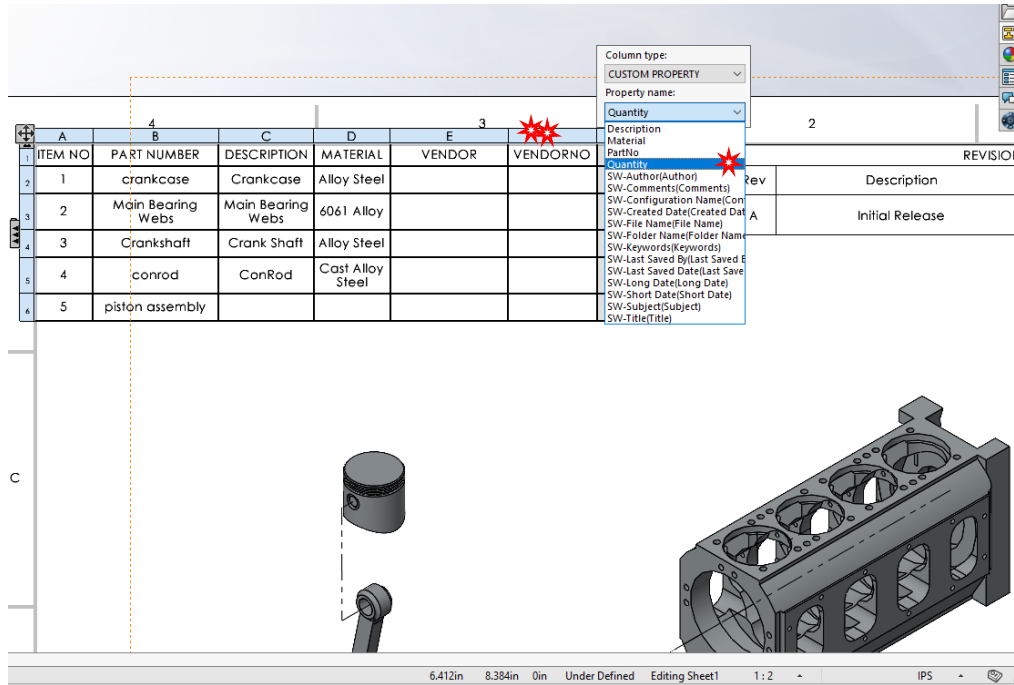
4 3 2

| | A | B | C | D | E | F |
|---|---|---|---|---|---|---|
| 1 | ITEM NO | PART NUMBER | DESCRIPTION | MATERIAL | VENDOR | VENDORNO |
| 2 | 1 | crankcase | Crankcase | Alloy Steel | | |
| 3 | 2 | Main Bearing Webs | Main Bearing Webs | 6061 Alloy | | |
| 4 | 3 | Crankshaft | Crank Shaft | Alloy Steel | | |
| 5 | 4 | conrod | ConRod | Cast Alloy Steel | | |
| 6 | 5 | piston assembly | | | | |

Column type:
CUSTOM PROPERTY
Property name:
Quantity
Description
Material
PartNo
Quantity
SW-Author(Author)
SW-Comments(Comments)
SW-Configuration Name(Con
SW-Created Date(Created Dat
SW-File Name(File Name)
SW-Folder Name(Folder Nam
SW-Keywords(Keywords)
SW-Last Saved By(Last Saved E
SW-Last Saved Date(Last Save
SW-Long Date(Long Date)
SW-Short Date(Short Date)
SW-Subject(Subject)
SW-Title(Title)

REVISIO

| Rev | Description |
|---|---|
| A | Initial Release |

C

6.412in 8.384in 0in Under Defined Editing Sheet1 1 : 2 IPS